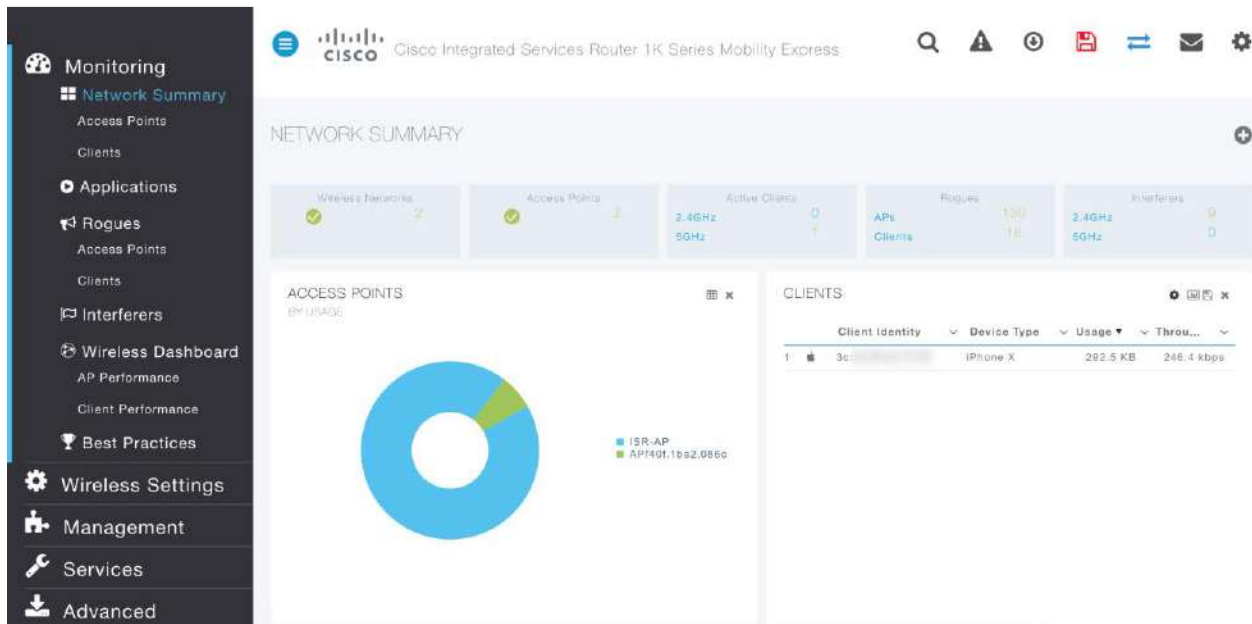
Monitoring
Network Summary
Access Points
Clients
Applications
Rogues
Access Points
Clients
Interferers
Wireless Dashboard
AP Performance
Client Performance
Best Practices
Wireless Settings
Management
Services
Advanced

cisco Cisco Integrated Services Router 1K Series Mobility Express

NETWORK SUMMARY

| Wireless Networks | Access Points | Active Clients | Rogues | Interferers |
|---|---|---|---|---|
| 2 | 2 | 2.4GHz 0, 5GHz 1 | APs 150, Clients 18 | 2.4GHz 9, 5GHz 0 |

ACCESS POINTS
BY USAGE

ISR-AP
APf40f.1ba2.086c

CLIENTS

| | | Client Identity | Device Type | Usage | Throu... |
|---|---|---|---|---|---|
| 1 | | 3c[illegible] | iPhone X | 292.5 KB | 246.4 kbps |